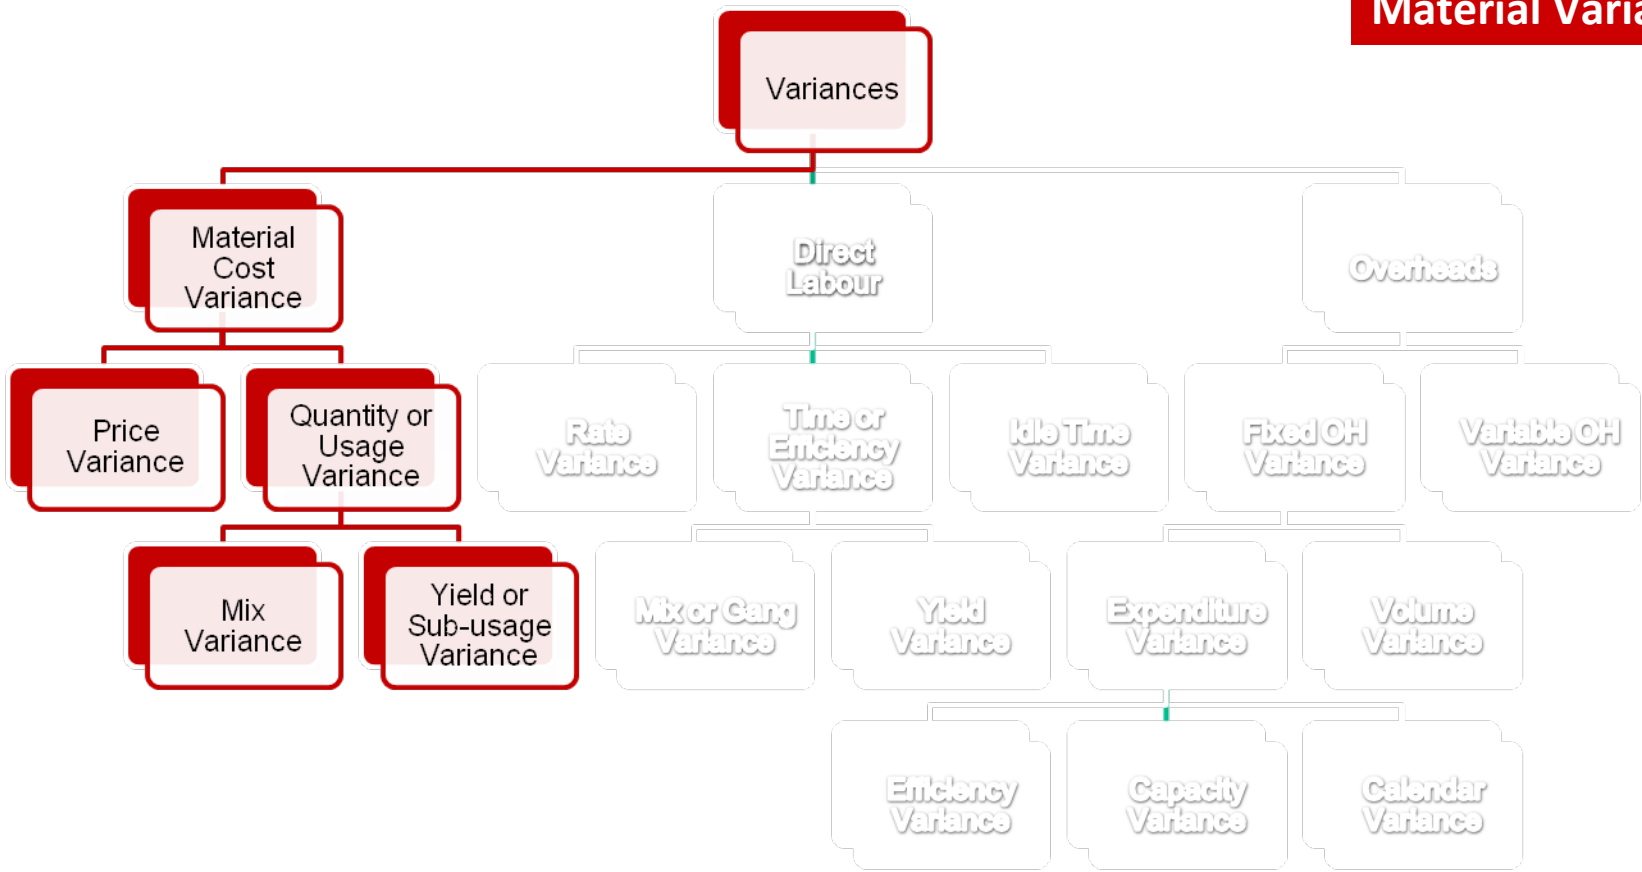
Material Varia

Variances

Material Cost Variance

Direct Labour

Overheads

Price Variance

Quantity or Usage Variance

Rate Variance

Time or Efficiency Variance

Idle Time Variance

Fixed OH Variance

Variable OH Variance

Mix Variance

Yield or Sub-usage Variance

Mix or Gang Variance

Yield Variance

Expenditure Variance

Volume Variance

Efficiency Variance

Capacity Variance

Calendar Variance